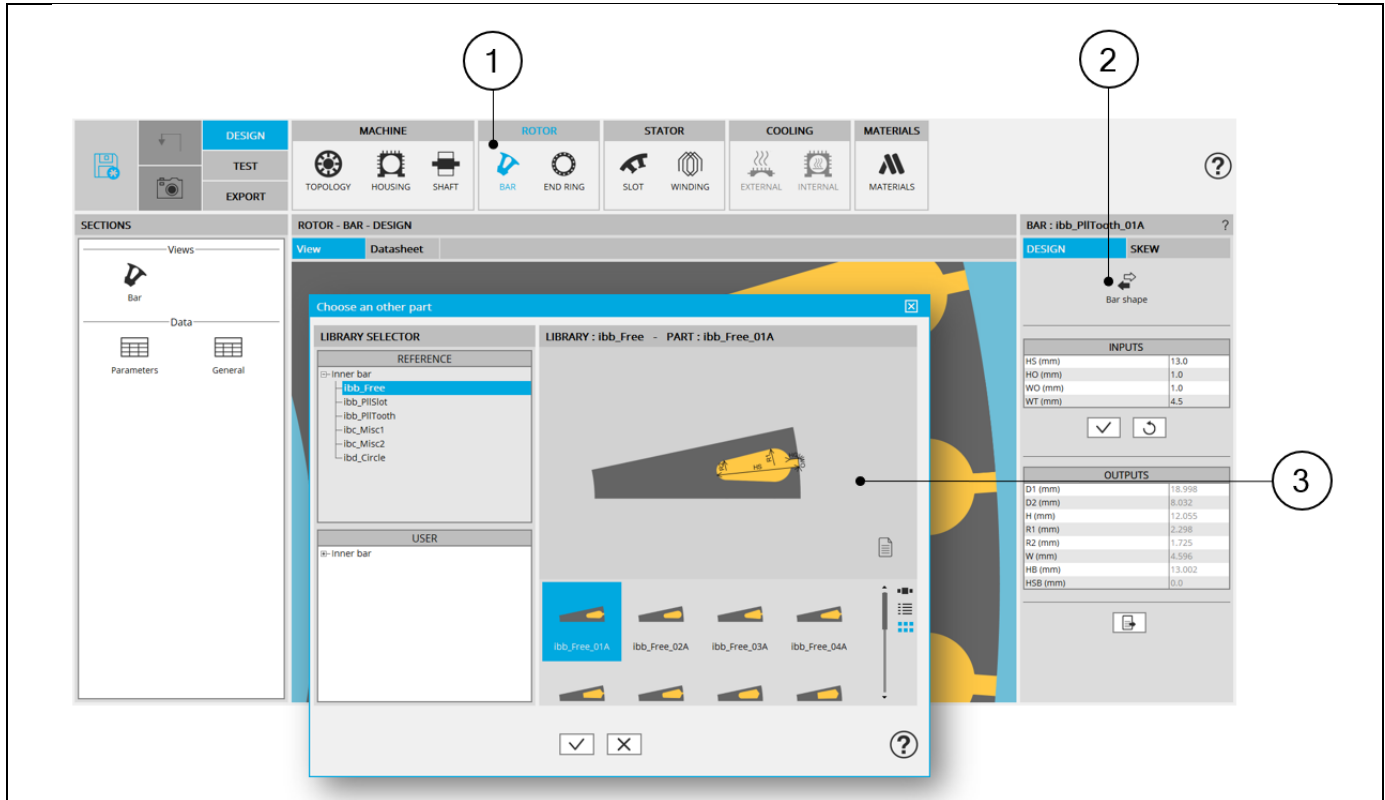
1

2

DESIGN
TEST
EXPORT

MACHINE
TOPOLOGY HOUSING SHAFT

ROTOR
BAR END RING

STATOR
SLOT WINDING

COOLING
EXTERNAL INTERNAL

MATERIALS
MATERIALS

?

SECTIONS
Views
Bar
Data
Parameters General

ROTOR - BAR - DESIGN
View Datasheet

BAR : ibb_PllTooth_01A ?
DESIGN SKEW
Bar shape

INPUTS
| | |
|---|---|
| HS (mm) | 13.0 |
| HO (mm) | 1.0 |
| WO (mm) | 1.0 |
| WT (mm) | 4.5 |

OUTPUTS
| | |
|---|---|
| D1 (mm) | 18.998 |
| D2 (mm) | 8.032 |
| H (mm) | 12.055 |
| R1 (mm) | 2.298 |
| R2 (mm) | 1.725 |
| W (mm) | 4.596 |
| HB (mm) | 13.002 |
| HSB (mm) | 0.0 |

Choose an other part
LIBRARY SELECTOR
REFERENCE
Inner bar
ibb_Free
ibb_PllSlot
ibb_PllTooth
ibc_Misc1
ibc_Misc2
ibd_Circle
USER
Inner bar

LIBRARY : ibb_Free - PART : ibb_Free_01A

3

ibb_Free_01A ibb_Free_02A ibb_Free_03A ibb_Free_04A

?